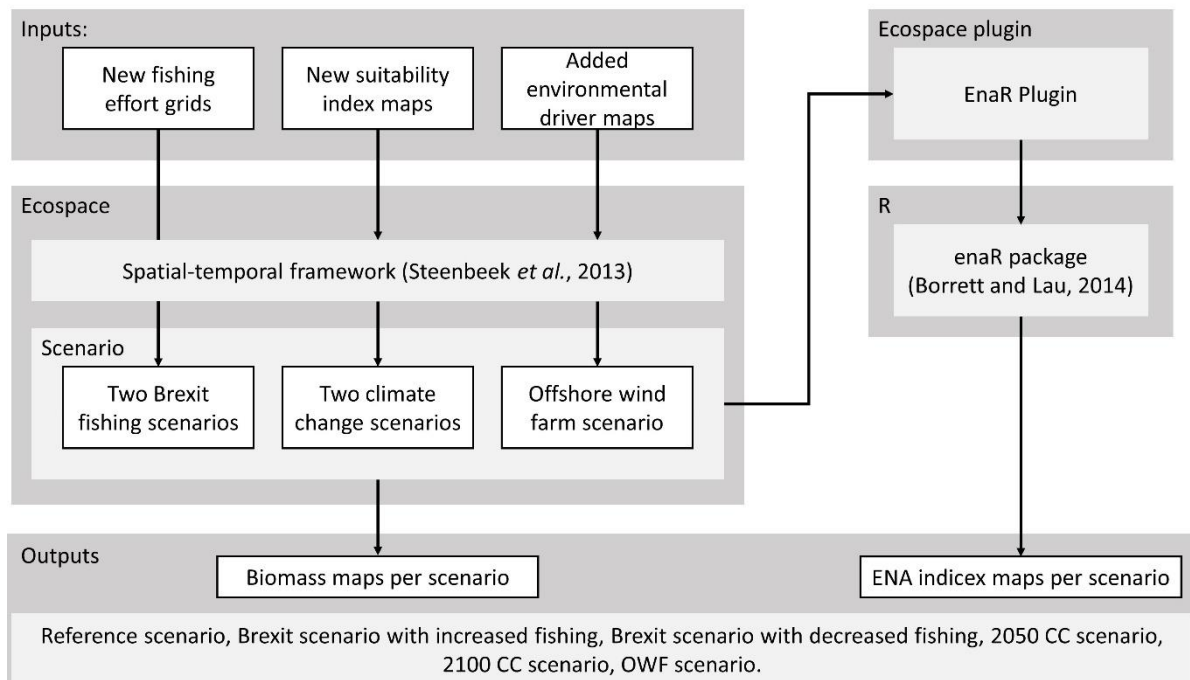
Inputs:

New fishing effort grids

New suitability index maps

Added environmental driver maps

Ecospace plugin

EnaR Plugin

Ecospace

R

Spatial-temporal framework (Steenbeek *et al.*, 2013)

enaR package (Borrett and Lau, 2014)

Scenario

Two Brexit fishing scenarios

Two climate change scenarios

Offshore wind farm scenario

Outputs

Biomass maps per scenario

ENA indicex maps per scenario

Reference scenario, Brexit scenario with increased fishing, Brexit scenario with decreased fishing, 2050 CC scenario, 2100 CC scenario, OWF scenario.